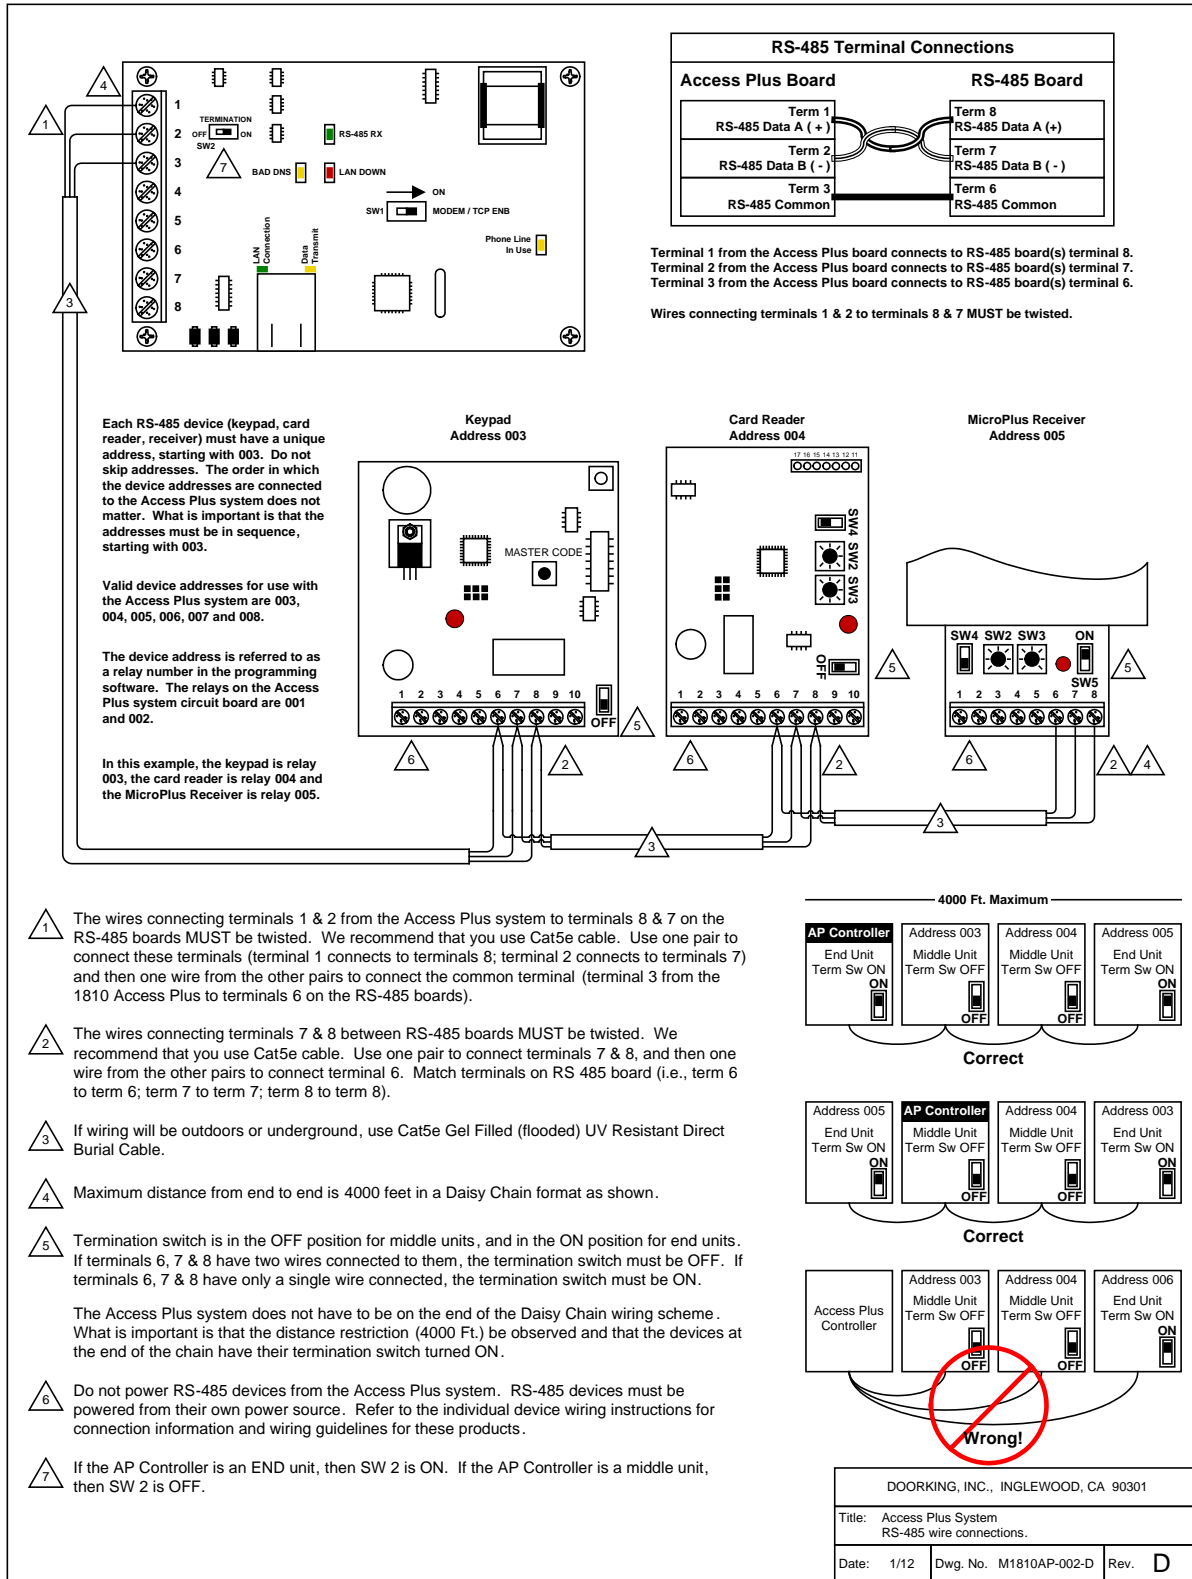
RS-485 Terminal Connections

Access Plus Board

RS-485 Board

Term 1
RS-485 Data A ( + )

Term 8
RS-485 Data A (+)

Term 2
RS-485 Data B ( - )

Term 7
RS-485 Data B ( - )

Term 3
RS-485 Common

Term 6
RS-485 Common

Terminal 1 from the Access Plus board connects to RS-485 board(s) terminal 8.
Terminal 2 from the Access Plus board connects to RS-485 board(s) terminal 7.
Terminal 3 from the Access Plus board connects to RS-485 board(s) terminal 6.

Wires connecting terminals 1 & 2 to terminals 8 & 7 MUST be twisted.

4 1 3

1 2 3 4 5 6 7 8

TERMINATION OFF ON SW2 7

RS-485 RX

BAD DNS LAN DOWN

ON
SW1 MODEM / TCP ENB

Phone Line In Use

LAN Connection Data Transmit

Each RS-485 device (keypad, card reader, receiver) must have a unique address, starting with 003. Do not skip addresses. The order in which the device addresses are connected to the Access Plus system does not matter. What is important is that the addresses must be in sequence, starting with 003.

Valid device addresses for use with the Access Plus system are 003, 004, 005, 006, 007 and 008.

The device address is referred to as a relay number in the programming software. The relays on the Access Plus system circuit board are 001 and 002.

In this example, the keypad is relay 003, the card reader is relay 004 and the MicroPlus Receiver is relay 005.

Keypad
Address 003

MASTER CODE

1 2 3 4 5 6 7 8 9 10 OFF 5

6 2

Card Reader
Address 004

17 16 15 14 13 12 11

SW4 SW2 SW3

OFF 5

1 2 3 4 5 6 7 8 9 10

6 2

MicroPlus Receiver
Address 005

SW4 SW2 SW3 ON SW5 5

1 2 3 4 5 6 7 8

6 2 4

3 3

1 The wires connecting terminals 1 & 2 from the Access Plus system to terminals 8 & 7 on the RS-485 boards MUST be twisted. We recommend that you use Cat5e cable. Use one pair to connect these terminals (terminal 1 connects to terminals 8; terminal 2 connects to terminals 7) and then one wire from the other pairs to connect the common terminal (terminal 3 from the 1810 Access Plus to terminals 6 on the RS-485 boards).

2 The wires connecting terminals 7 & 8 between RS-485 boards MUST be twisted. We recommend that you use Cat5e cable. Use one pair to connect terminals 7 & 8, and then one wire from the other pairs to connect terminal 6. Match terminals on RS 485 board (i.e., term 6 to term 6; term 7 to term 7; term 8 to term 8).

3 If wiring will be outdoors or underground, use Cat5e Gel Filled (flooded) UV Resistant Direct Burial Cable.

4 Maximum distance from end to end is 4000 feet in a Daisy Chain format as shown.

5 Termination switch is in the OFF position for middle units, and in the ON position for end units. If terminals 6, 7 & 8 have two wires connected to them, the termination switch must be OFF. If terminals 6, 7 & 8 have only a single wire connected, the termination switch must be ON.

The Access Plus system does not have to be on the end of the Daisy Chain wiring scheme. What is important is that the distance restriction (4000 Ft.) be observed and that the devices at the end of the chain have their termination switch turned ON.

6 Do not power RS-485 devices from the Access Plus system. RS-485 devices must be powered from their own power source. Refer to the individual device wiring instructions for connection information and wiring guidelines for these products.

7 If the AP Controller is an END unit, then SW 2 is ON. If the AP Controller is a middle unit, then SW 2 is OFF.

4000 Ft. Maximum

AP Controller End Unit Term Sw ON ON
Address 003 Middle Unit Term Sw OFF OFF
Address 004 Middle Unit Term Sw OFF OFF
Address 005 End Unit Term Sw ON ON

Correct

Address 005 End Unit Term Sw ON ON
AP Controller Middle Unit Term Sw OFF OFF
Address 004 Middle Unit Term Sw OFF OFF
Address 003 End Unit Term Sw ON ON

Correct

Access Plus Controller
Address 003 Middle Unit Term Sw OFF OFF
Address 004 Middle Unit Term Sw OFF OFF
Address 006 End Unit Term Sw ON ON

Wrong!

DOORKING, INC., INGLEWOOD, CA 90301

Title: Access Plus System
RS-485 wire connections.

Date: 1/12 Dwg. No. M1810AP-002-D Rev. D